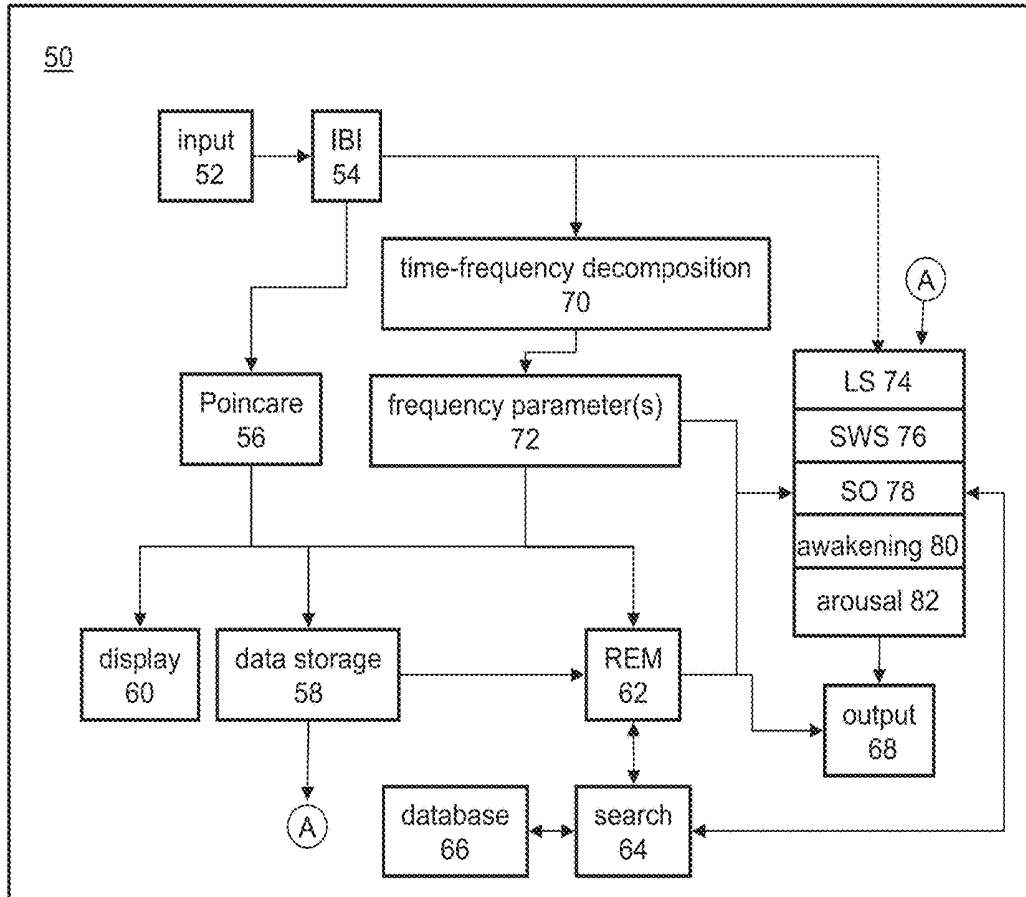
50

input
52

IBI
54

time-frequency decomposition
70

A

Poincare
56

frequency parameter(s)
72

LS 74

SWS 76

SO 78

awakening 80

arousal 82

display
60

data storage
58

REM
62

output
68

A

database
66

search
64